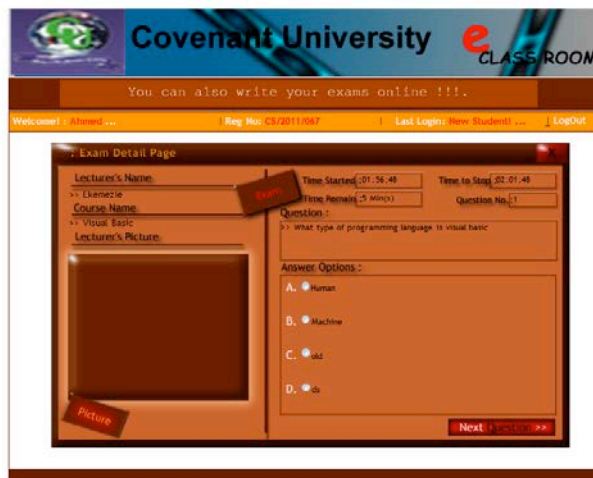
Covenant University
e CLASS ROOM

You can also write your exams online !!!.

Welcome! : Ahmed ... | Reg No: CS/2011/067 | Last Login: New Student! ... | LogOut

: Exam Detail Page

Lecturer's Name
>> Ekemezie
Course Name
>> Visual Basic
Lecturer's Picture

Exam

Picture

Time Started :01:56:48
Time to Stop :02:01:48
Time Remain :5 Min(s)
Question No. :1

Question :
>> What type of programming language is visual basic

Answer Options :
A. Human
B. Machine
C. old
D. ds

Next Question >>